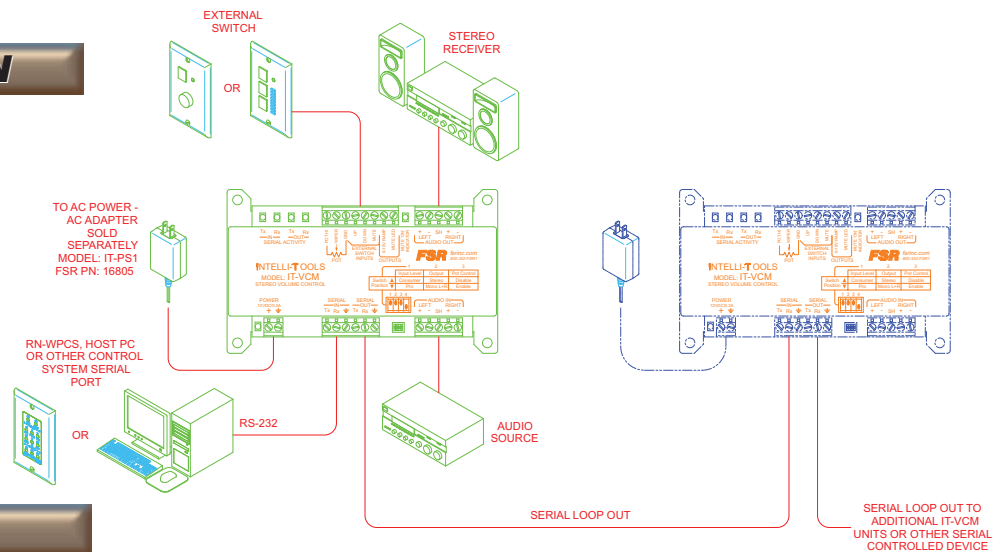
EXTERNAL SWITCH

OR

STEREO RECEIVER

TO AC POWER - AC ADAPTER SOLD SEPARATELY MODEL: IT-PS1 FSR PN: 16805

Tx Rx Tx Rx
IN OUT
SERIAL ACTIVITY

EXTERNAL SWITCH INPUTS

OUTPUTS

LEFT SH RIGHT
AUDIO OUT

INTELLI-TOOLS
MODEL: IT-VCM
STEREO VOLUME CONTROL

FSR

POWER

SERIAL IN
Tx Rx

SERIAL OUT
Tx Rx

AUDIO IN
LEFT SH RIGHT

RN-WPCS, HOST PC OR OTHER CONTROL SYSTEM SERIAL PORT

OR

RS-232

AUDIO SOURCE

SERIAL LOOP OUT

Tx Rx Tx Rx
IN OUT
SERIAL ACTIVITY

EXTERNAL SWITCH INPUTS

LEFT SH RIGHT
AUDIO OUT

INTELLI-TOOLS
MODEL: IT-VCM
STEREO VOLUME CONTROL

FSR

POWER

SERIAL IN
Tx Rx

SERIAL OUT
Tx Rx

AUDIO IN
LEFT SH RIGHT

SERIAL LOOP OUT TO ADDITIONAL IT-VCM UNITS OR OTHER SERIAL CONTROLLED DEVICE